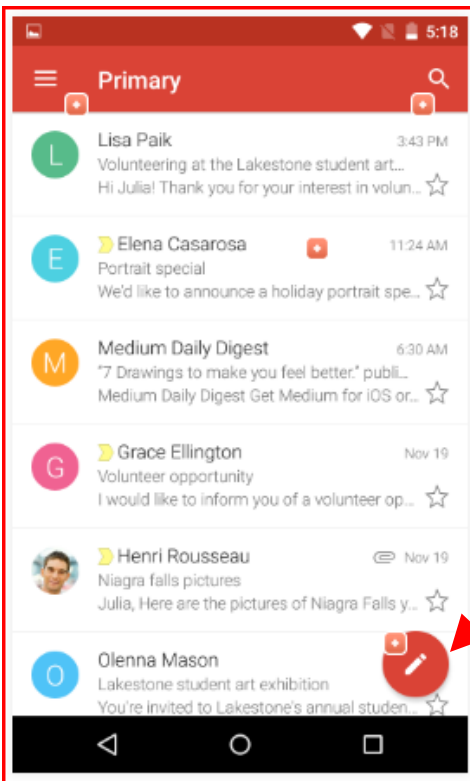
5:18

Primary

L
Lisa Paik
3:43 PM
Volunteering at the Lakestone student art...
Hi Julia! Thank you for your interest in volun...

E
Elena Casarosa
11:24 AM
Portrait special
We'd like to announce a holiday portrait spe...

M
Medium Daily Digest
6:30 AM
"7 Drawings to make you feel better." publi...
Medium Daily Digest Get Medium for iOS or...

G
Grace Ellington
Nov 19
Volunteer opportunity
I would like to inform you of a volunteer op...

Henri Rousseau
Nov 19
Niagra falls pictures
Julia, Here are the pictures of Niagra Falls y...

O
Olenna Mason
Lakestone student art exhibition
You're invited to Lakestone's annual studen...